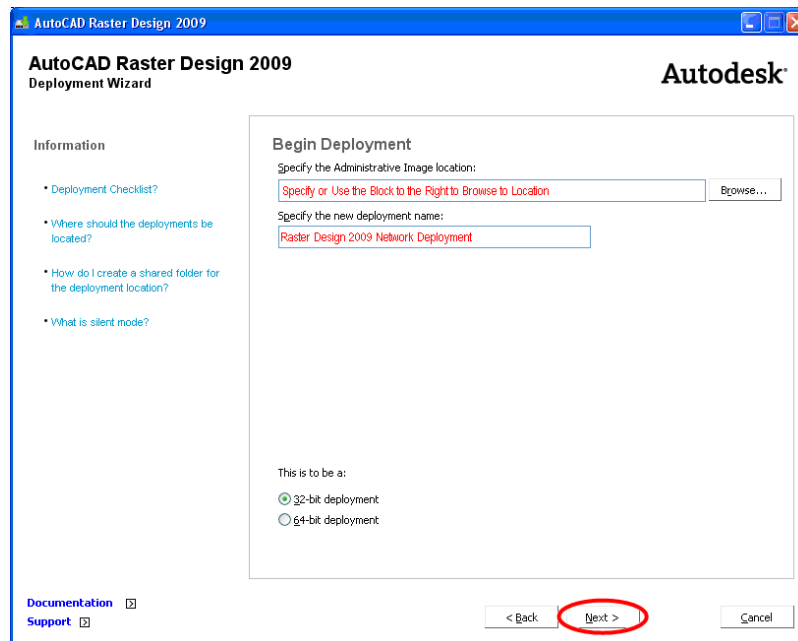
AutoCAD Raster Design 2009

AutoCAD Raster Design 2009
Deployment Wizard

Autodesk

Information

• Deployment Checklist?

• Where should the deployments be located?

• How do I create a shared folder for the deployment location?

• What is silent mode?

Begin Deployment

Specify the Administrative Image location:

Specify or Use the Block to the Right to Browse to Location

Browse...

Specify the new deployment name:

Raster Design 2009 Network Deployment

This is to be a:

32-bit deployment

64-bit deployment

Documentation

Support

< Back

Next >

Cancel